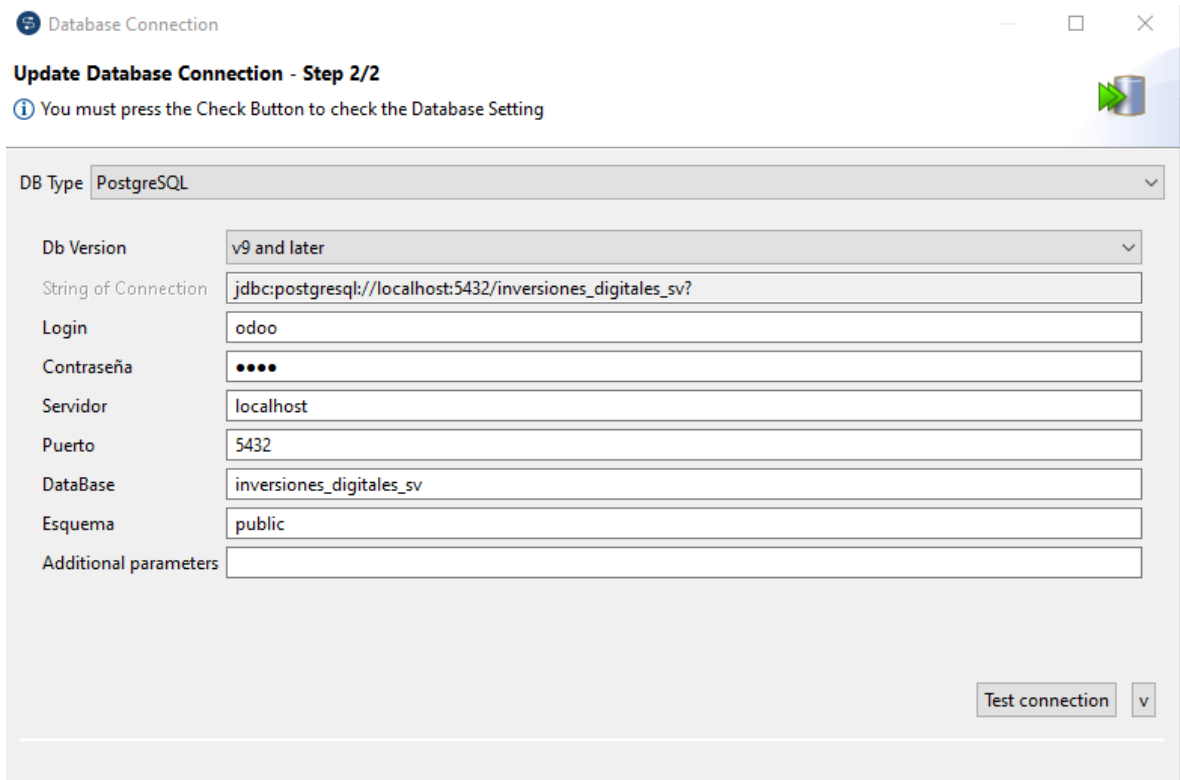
Database Connection

Update Database Connection - Step 2/2
You must press the Check Button to check the Database Setting

DB Type PostgreSQL

Db Version v9 and later
String of Connection jdbc:postgresql://localhost:5432/inversiones_digitales_sv?
Login odoo
Contraseña ••••
Servidor localhost
Puerto 5432
DataBase inversiones_digitales_sv
Esquema public
Additional parameters

Test connection v